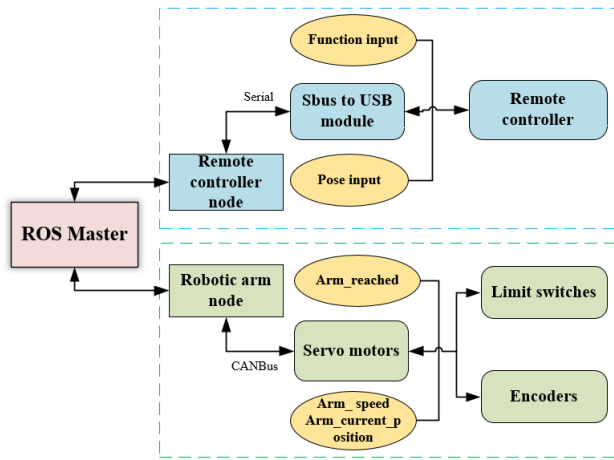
Function input

Serial

Sbus to USB module

Remote controller

Remote controller node

Pose input

ROS Master

Robotic arm node

Arm_reached

Limit switches

Servo motors

CANBus

Arm_ speed Arm_current_p osition

Encoders